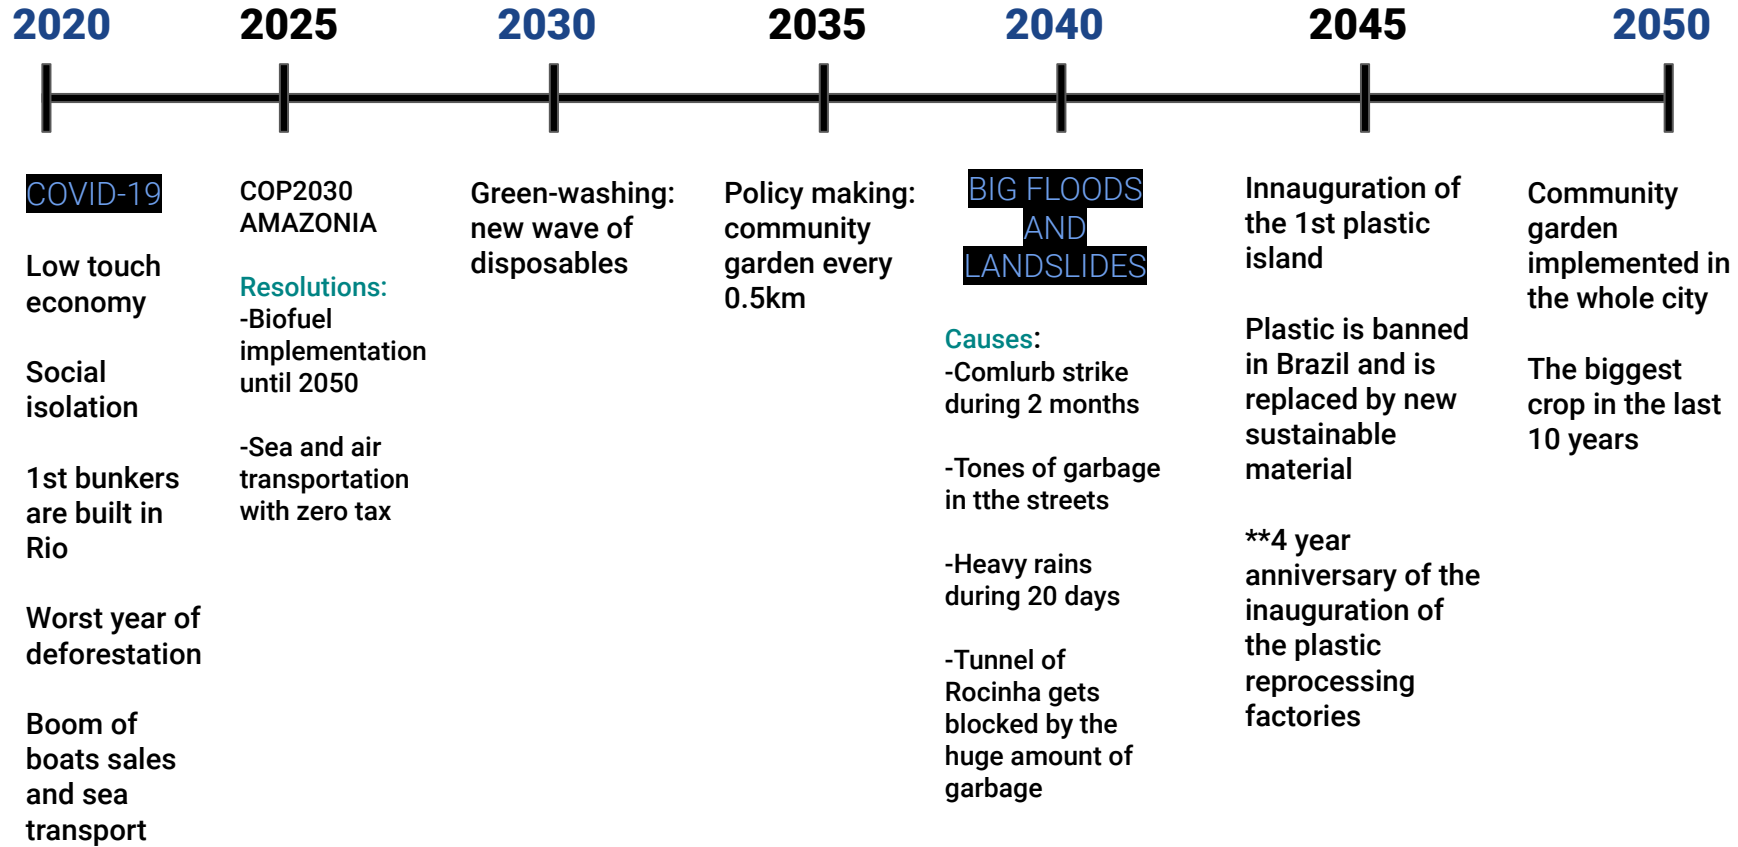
2020 2025 2030 2035 2040 2045 2050

COVID-19

Low touch economy

Social isolation

1st bunkers are built in Rio

Worst year of deforestation

Boom of boats sales and sea transport

COP2030 AMAZONIA

Resolutions:
-Biofuel implementation until 2050

-Sea and air transportation with zero tax

Green-washing: new wave of disposables

Policy making: community garden every 0.5km

BIG FLOODS AND LANDSLIDES

Causes:
-Comlurb strike during 2 months

-Tones of garbage in tthe streets

-Heavy rains during 20 days

-Tunnel of Rocinha gets blocked by the huge amount of garbage

Innauguration of the 1st plastic island

Plastic is banned in Brazil and is replaced by new sustainable material

**4 year anniversary of the inauguration of the plastic reprocessing factories

Community garden implemented in the whole city

The biggest crop in the last 10 years